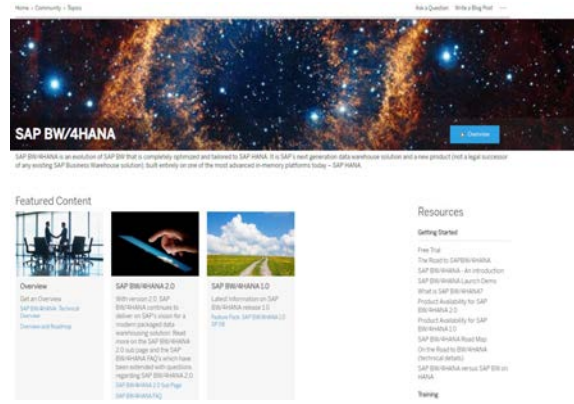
Home > Community > Topics

Ask a Question Write a Blog Post ···

SAP BW/4HANA

Overview

SAP BW/4HANA is an evolution of SAP BW that is completely optimized and tailored to SAP HANA. It is SAP's next generation data warehouse solution and a new product (not a legal successor of any existing SAP Business Warehouse solution) built entirely on one of the most advanced in-memory platforms today – SAP HANA.

Featured Content

Overview

Get an Overview

SAP BW/4HANA: Technical Overview

Overview and Roadmap

SAP BW/4HANA 2.0

With version 2.0, SAP BW/4HANA continues to deliver on SAP's vision for a modern packaged data warehousing solution. Read more on the SAP BW/4HANA 2.0 out page and the SAP BW/4HANA FAQ's which have been extended with questions regarding SAP BW/4HANA 2.0

SAP BW/4HANA 2.0 Out Page

SAP BW/4HANA FAQ

SAP BW/4HANA 1.0

Latest Information on SAP BW/4HANA release 1.0

Feature Pack: SAP BW/4HANA 1.0 SP 08

Resources

Getting Started

Free Trial
The Road to SAP BW/4HANA
SAP BW/4HANA - An Introduction
SAP BW/4HANA Launch Demo
What is SAP BW/4HANA?
Product Availability for SAP BW/4HANA 1.0
Product Availability for SAP BW/4HANA 2.0
SAP BW/4HANA Road Map
On the Road to BW/4HANA (technical details)
SAP BW/4HANA versus SAP BW on HANA

Training